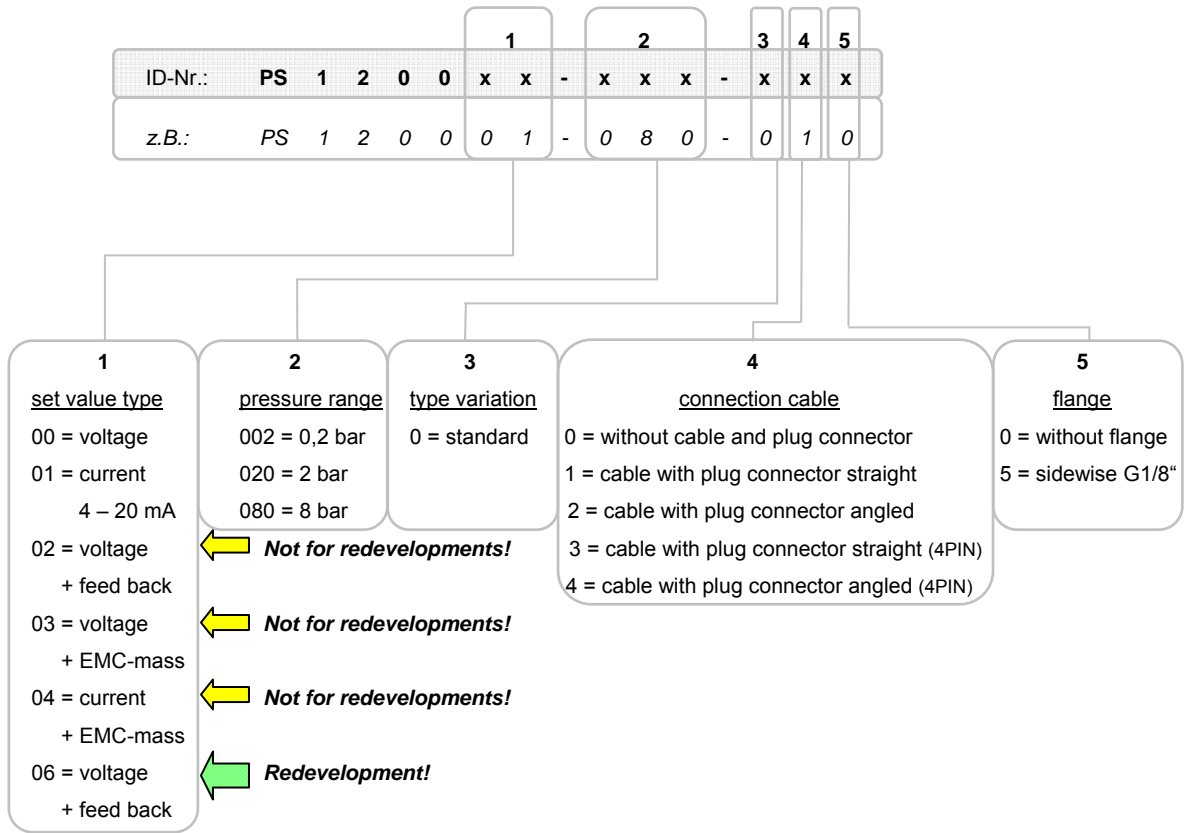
| | | | | | | 1 | | - | 2 | | | - | 3 | 4 | 5 |
|---|---|---|---|---|---|---|---|---|---|---|---|---|---|---|---|
| ID-Nr.: | **PS** | **1** | **2** | **0** | **0** | **x** | **x** | **-** | **x** | **x** | **x** | **-** | **x** | **x** | **x** |
| *z.B.:* | *PS* | *1* | *2* | *0* | *0* | *0* | *1* | - | *0* | *8* | *0* | - | *0* | *1* | *0* |

**1**
set value type
00 = voltage
01 = current
4 – 20 mA
02 = voltage
+ feed back
03 = voltage
+ EMC-mass
04 = current
+ EMC-mass
06 = voltage
+ feed back

***Not for redevelopments!***
***Not for redevelopments!***
***Not for redevelopments!***
***Redevelopment!***

**2**
pressure range
002 = 0,2 bar
020 = 2 bar
080 = 8 bar

**3**
type variation
0 = standard

**4**
connection cable
0 = without cable and plug connector
1 = cable with plug connector straight
2 = cable with plug connector angled
3 = cable with plug connector straight (4PIN)
4 = cable with plug connector angled (4PIN)

**5**
flange
0 = without flange
5 = sidewise G1/8"